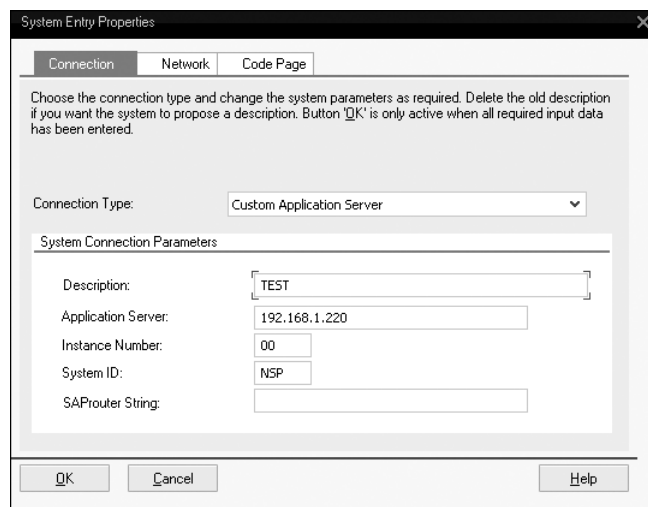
System Entry Properties

Connection | Network | Code Page

Choose the connection type and change the system parameters as required. Delete the old description if you want the system to propose a description. Button 'OK' is only active when all required input data has been entered.

Connection Type: Custom Application Server

System Connection Parameters

Description: TEST

Application Server: 192.168.1.220

Instance Number: 00

System ID: NSP

SAProuter String:

OK Cancel Help